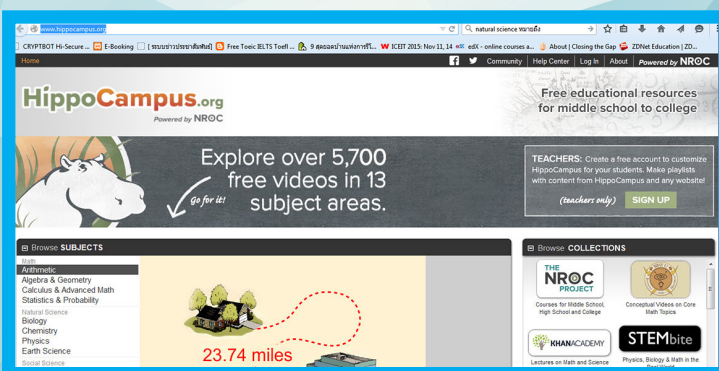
www.hippocampus.org

natural science หมายถึง

CRYPTBOT Hi-Secure... E-Booking [ระบบข่าวประชาสัมพันธ์] Free Toeic IELTS Toefl ... 9 สุดยอดบ้านแห่งการรีไ... ICEIT 2015: Nov 11, 14 edX - online courses a... About | Closing the Gap ZDNet Education | ZD...

Home

Community | Help Center | Log In | About | Powered by NROC

HippoCampus.org
Powered by NROC

Free educational resources for middle school to college

Explore over 5,700 free videos in 13 subject areas.

Go for it!

TEACHERS: Create a free account to customize HippoCampus for your students. Make playlists with content from HippoCampus and any website!

(teachers only) SIGN UP

Browse SUBJECTS

Math
Arithmetic
Algebra & Geometry
Calculus & Advanced Math
Statistics & Probability
Natural Science
Biology
Chemistry
Physics
Earth Science
Social Science

23.74 miles

Browse COLLECTIONS

THE NROC PROJECT
Courses for Middle School, High School and College

Conceptual Videos on Core Math Topics

KHANACADEMY
Lectures on Math and Science

STEMbite
Physics, Biology & Math in the Real World